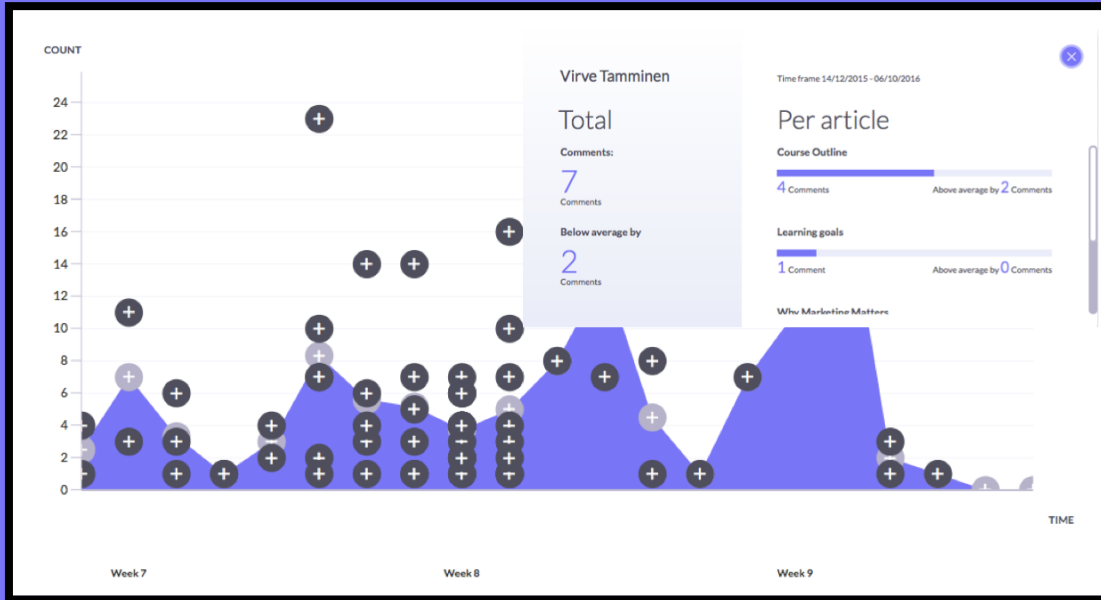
COUNT

24
22
20
18
16
14
12
10
8
6
4
2
0

TIME

Week 7
Week 8
Week 9

Virve Tamminen

Total

Comments:

7
Comments

Below average by

2
Comments

Time frame 14/12/2015 - 06/10/2016

Per article

Course Outline

4 Comments
Above average by 2 Comments

Learning goals

1 Comment
Above average by 0 Comments

Why Marketing Matters